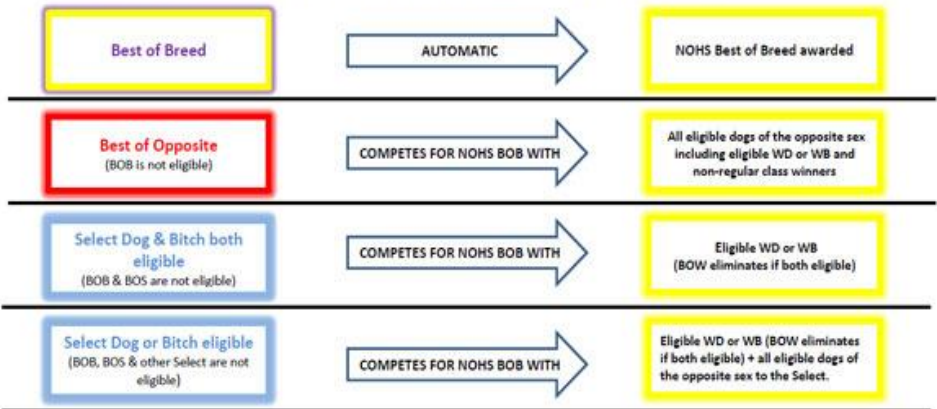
Best of Breed

AUTOMATIC

NOHS Best of Breed awarded

Best of Opposite
(BOB is not eligible)

COMPETES FOR NOHS BOB WITH

All eligible dogs of the opposite sex including eligible WD or WB and non-regular class winners

Select Dog & Bitch both eligible
(BOB & BOS are not eligible)

COMPETES FOR NOHS BOB WITH

Eligible WD or WB
(BOW eliminates if both eligible)

Select Dog or Bitch eligible
(BOB, BOS & other Select are not eligible)

COMPETES FOR NOHS BOB WITH

Eligible WD or WB (BOW eliminates if both eligible) + all eligible dogs of the opposite sex to the Select.